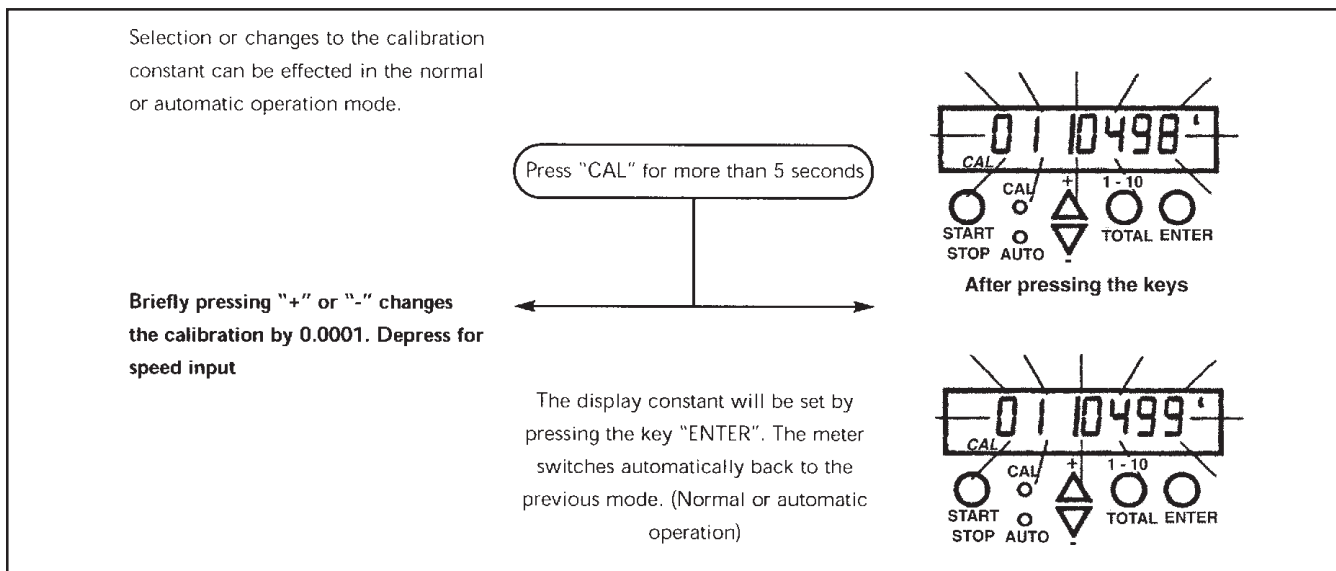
Selection or changes to the calibration constant can be effected in the normal or automatic operation mode.

Press "CAL" for more than 5 seconds

01 10498

CAL

CAL

+

1 - 10

START STOP

AUTO

-

TOTAL

ENTER

After pressing the keys

Briefly pressing "+" or "-" changes the calibration by 0.0001. Depress for speed input

The display constant will be set by pressing the key "ENTER". The meter switches automatically back to the previous mode. (Normal or automatic operation)

01 10499

CAL

CAL

+

1 - 10

START STOP

AUTO

-

TOTAL

ENTER